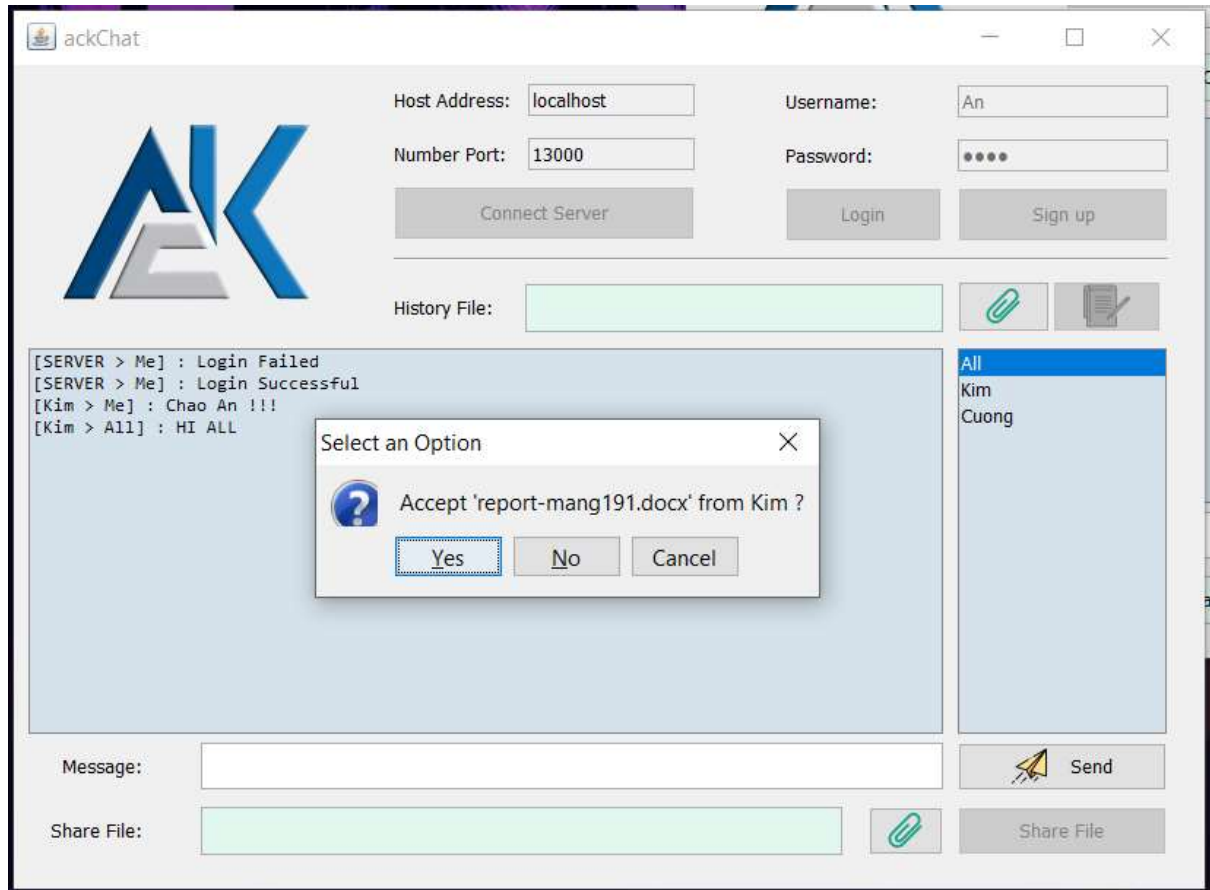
ackChat

Host Address: localhost

Username: An

Number Port: 13000

Password: ••••

Connect Server

Login

Sign up

History File:

[SERVER > Me] : Login Failed
[SERVER > Me] : Login Successful
[Kim > Me] : Chao An !!!
[Kim > All] : HI ALL

All
Kim
Cuong

Select an Option

Accept 'report-mang191.docx' from Kim ?

Yes No Cancel

Message:

Send

Share File:

Share File